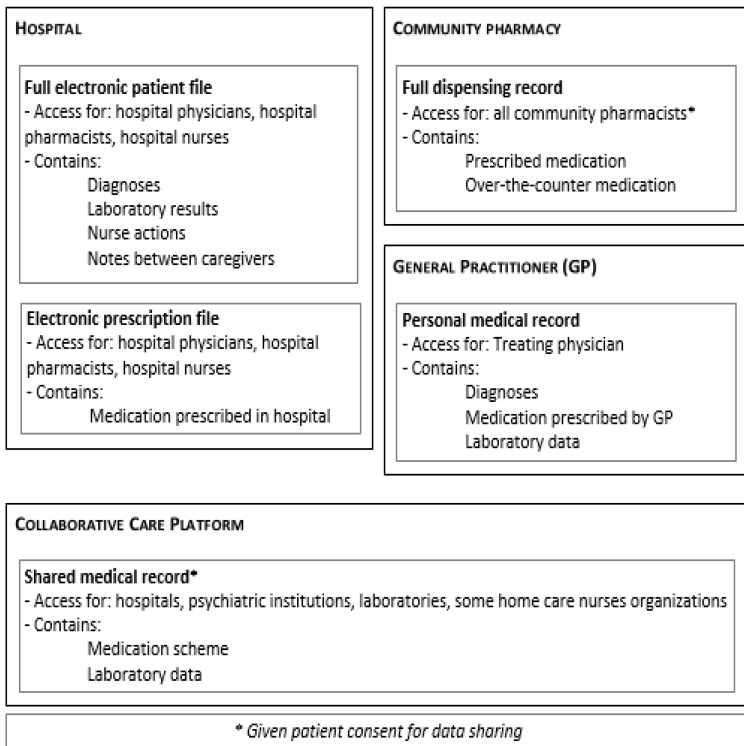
HOSPITAL

Full electronic patient file
- Access for: hospital physicians, hospital pharmacists, hospital nurses
- Contains:
Diagnoses
Laboratory results
Nurse actions
Notes between caregivers

Electronic prescription file
- Access for: hospital physicians, hospital pharmacists, hospital nurses
- Contains:
Medication prescribed in hospital

COMMUNITY PHARMACY

Full dispensing record
- Access for: all community pharmacists*
- Contains:
Prescribed medication
Over-the-counter medication

GENERAL PRACTITIONER (GP)

Personal medical record
- Access for: Treating physician
- Contains:
Diagnoses
Medication prescribed by GP
Laboratory data

COLLABORATIVE CARE PLATFORM

Shared medical record*
- Access for: hospitals, psychiatric institutions, laboratories, some home care nurses organizations
- Contains:
Medication scheme
Laboratory data

* Given patient consent for data sharing